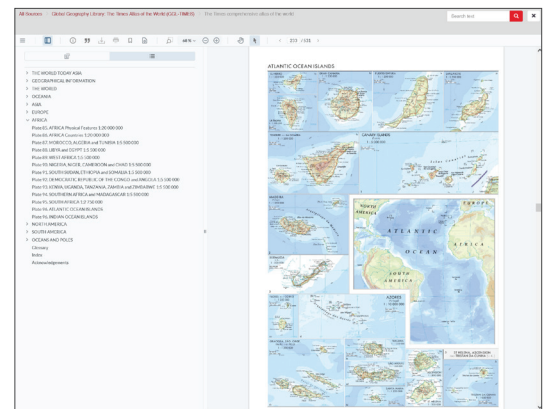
All Sources > Global Geography Library: The Times Atlas of the World (GGL-TIMES) > The Times comprehensive atlas of the world

Search text

68 %

213 / 335

> THE WORLD TODAY ASIA
> GEOGRAPHICAL INFORMATION
> THE WORLD
> OCEANIA
> ASIA
> EUROPE
∨ AFRICA
Plate 85. AFRICA Physical Features 1:28 000 000
Plate 86. AFRICA Countries 1:28 000 000
Plate 87. MOROCCO, ALGERIA and TUNISIA 1:5 000 000
Plate 88. LIBYA and EGYPT 1:5 500 000
Plate 89. WEST AFRICA 1:5 500 000
Plate 90. NIGERIA, NIGER, CAMEROON and CHAD 1:5 500 000
Plate 91. SOUTH SUDAN, ETHIOPIA and SOMALIA 1:5 500 000
Plate 92. DEMOCRATIC REPUBLIC OF THE CONGO and ANGOLA 1:5 500 000
Plate 93. KENYA, UGANDA, TANZANIA, ZAMBIA and ZIMBABWE 1:5 500 000
Plate 94. SOUTHERN AFRICA and MADAGASCAR 1:5 500 000
Plate 95. SOUTH AFRICA 1:2 750 000
Plate 96. ATLANTIC OCEAN ISLANDS
Plate 96. INDIAN OCEAN ISLANDS
> NORTH AMERICA
> SOUTH AMERICA
> OCEANS AND POLES
Glossary
Index
Acknowledgements

ATLANTIC OCEAN ISLANDS

CANARY ISLANDS

NORTH AMERICA

EUROPE

ATLANTIC

AFRICA

OCEAN

SOUTH AMERICA

AZORES

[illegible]